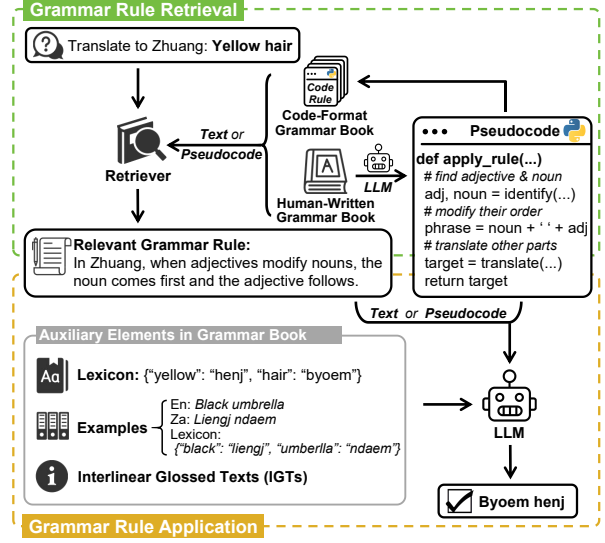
Grammar Rule Retrieval

Translate to Zhuang: **Yellow hair**

Code Rule

Code-Format Grammar Book

Text or Pseudocode

Retriever

LLM

Human-Written Grammar Book

Pseudocode

def apply_rule(...)
# find adjective & noun
adj, noun = identify(...)
# modify their order
phrase = noun + ' ' + adj
# translate other parts
target = translate(...)
return target

Relevant Grammar Rule:
In Zhuang, when adjectives modify nouns, the noun comes first and the adjective follows.

Text or Pseudocode

Auxiliary Elements in Grammar Book

Aa

Lexicon: {"yellow": "henj", "hair": "byoem"}

Examples
En: Black umbrella
Za: Liengj ndaem
Lexicon:
{"black": "liengj", "umberlla": "ndaem"}

Interlinear Glossed Texts (IGTs)

LLM

Byoem henj

Grammar Rule Application